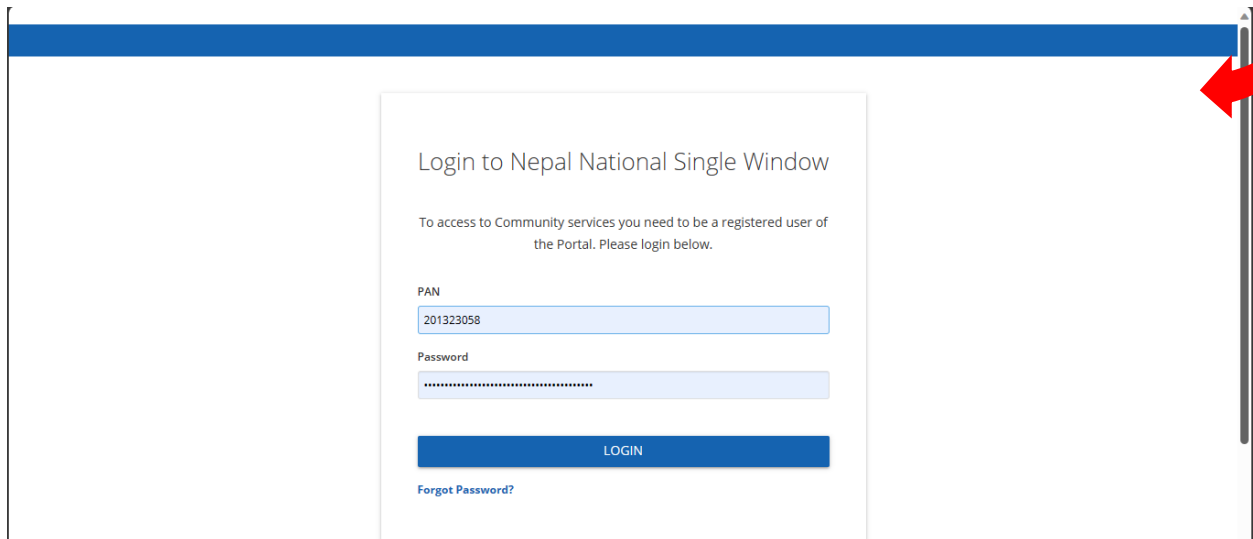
Login to Nepal National Single Window

To access to Community services you need to be a registered user of the Portal. Please login below.

PAN

201323058

Password

••••••••••••••••••••••••••••••••••••••••

LOGIN

Forgot Password?